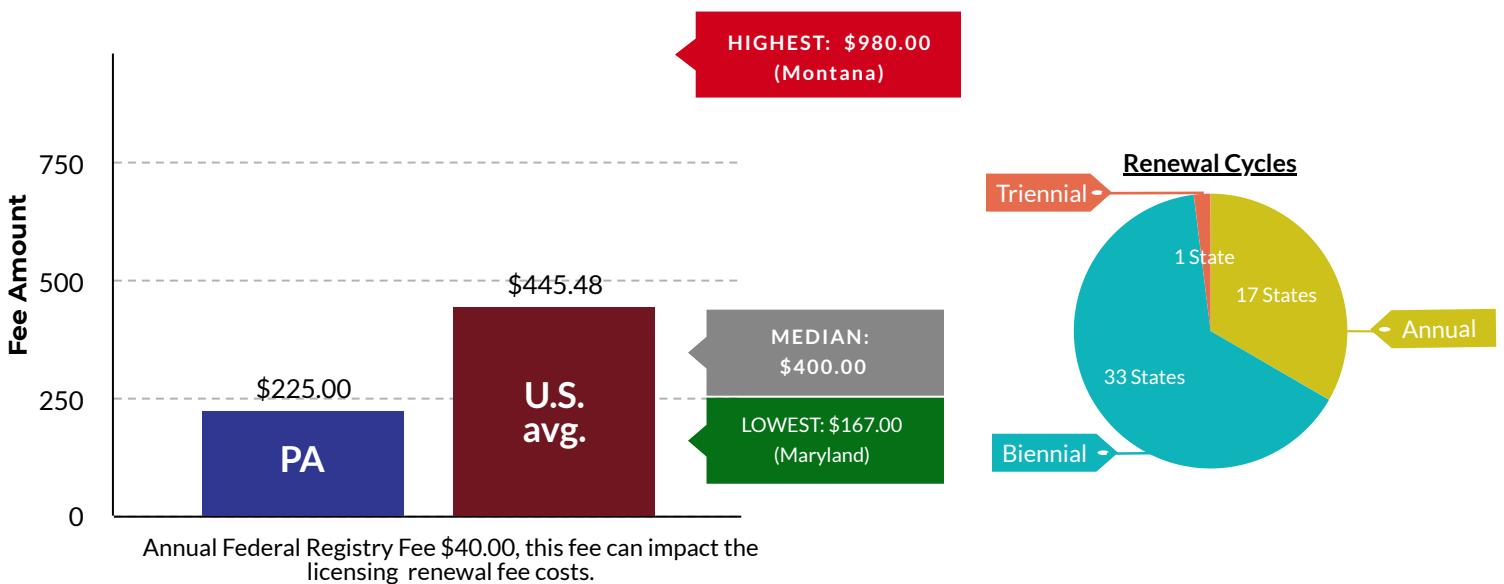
HIGHEST: $980.00
(Montana)

750
500
250
0

Fee Amount

$445.48

$225.00

PA

U.S. avg.

MEDIAN: $400.00

LOWEST: $167.00
(Maryland)

Annual Federal Registry Fee $40.00, this fee can impact the licensing renewal fee costs.

Renewal Cycles

Triennial

1 State

17 States

Annual

33 States

Biennial